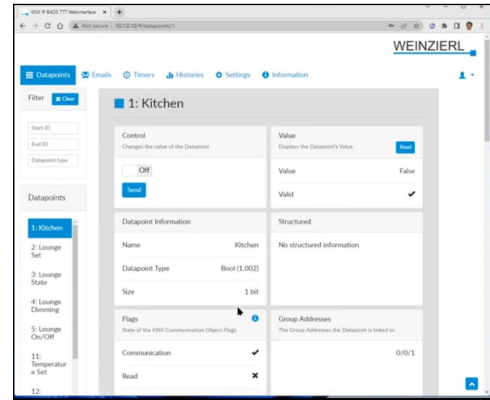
KNX IP BAOS 777 Webinterface ×

Not secure | 10.1.0.10/#/datapoints/1

WEINZIERL

Datapoints Emails Timers Histories Settings Information

Filter Clear

Start ID

End ID

Datapoint type

Datapoints

1: Kitchen

2: Lounge Set

3: Lounge State

4: Lounge Dimming

5: Lounge On/Off

11: Temperature Set

12:

1: Kitchen

Control

Changes the value of the Datapoint

Off

Send

Value

Displays the Datapoint's Value

Read

Value False

Valid ✔

Datapoint Information

Name Kitchen

Datapoint Type Bool (1.002)

Size 1 bit

Structured

No structured information

Flags

State of the KNX Communication Object Flags

Communication ✔

Read ✖

Group Addresses

The Group Addresses the Datapoint is linked to

0/0/1